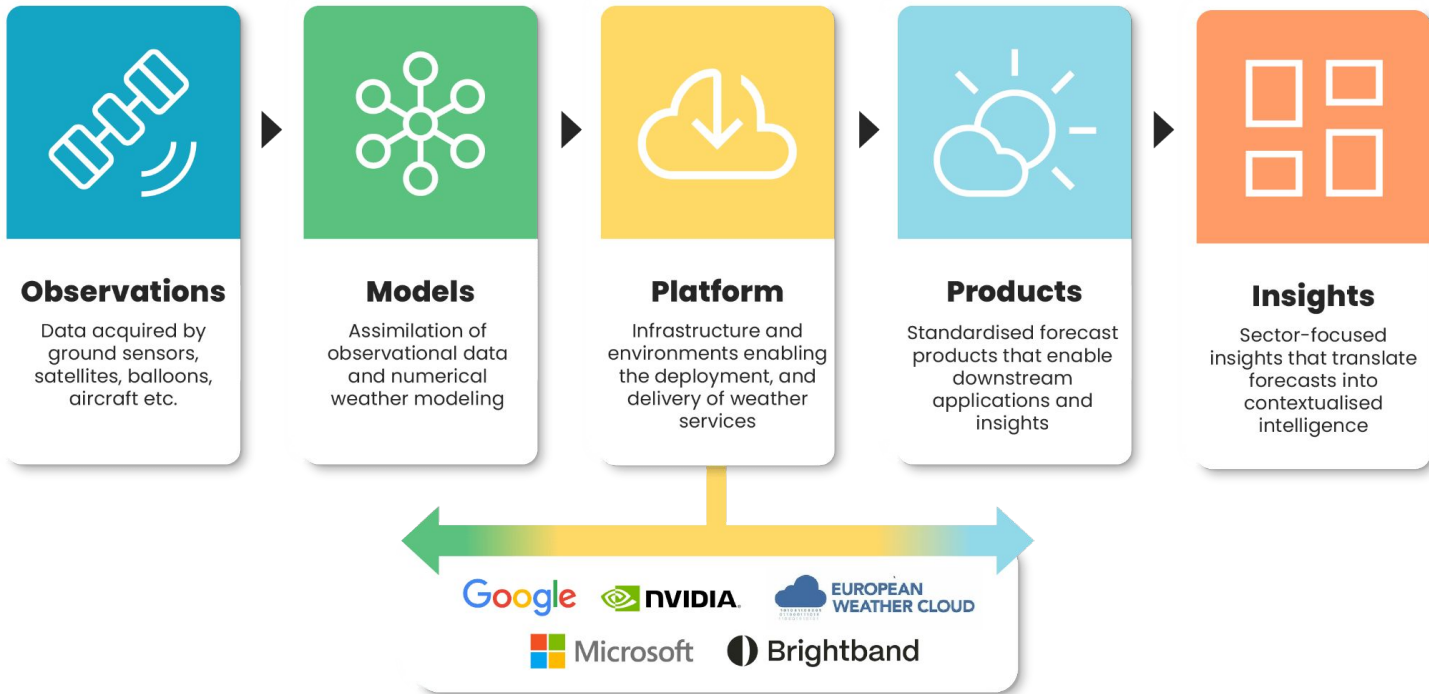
Observations
Data acquired by ground sensors, satellites, balloons, aircraft etc.

Models
Assimilation of observational data and numerical weather modeling

Platform
Infrastructure and environments enabling the deployment, and delivery of weather services

Products
Standardised forecast products that enable downstream applications and insights

Insights
Sector-focused insights that translate forecasts into contextualised intelligence

Google
NVIDIA.
EUROPEAN WEATHER CLOUD
Microsoft
Brightband